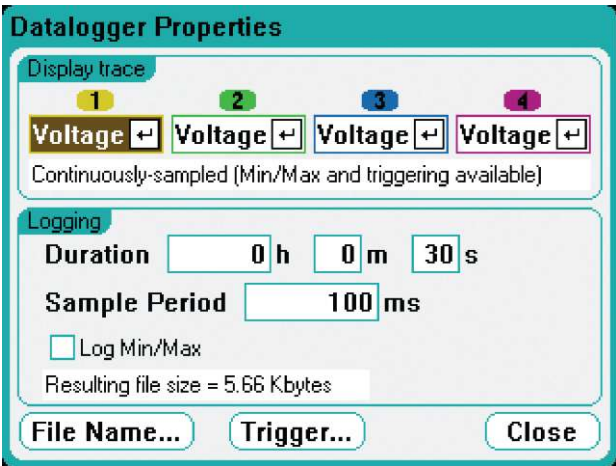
Datalogger Properties

Display trace

1 2 3 4

Voltage ↵ Voltage ↵ Voltage ↵ Voltage ↵

Continuously-sampled (Min/Max and triggering available)

Logging

Duration 0 h 0 m 30 s

Sample Period 100 ms

Log Min/Max

Resulting file size = 5.66 Kbytes

File Name... Trigger... Close